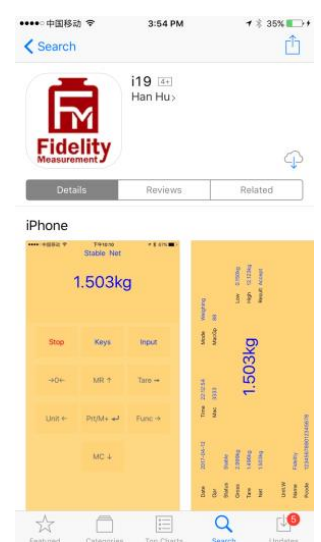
●●●●○ 中国移动 3:54 PM 35%

Search

FM
Fidelity
Measurement

i19 4+
Han Hu

Details Reviews Related

iPhone

Stable Net

1.503kg

Stop Keys Input

→0← MR ↑ Tare →

Unit ← Prt/M+ ↵ Func →

MC ↓

1.503kg

Mode Weighing
MaxQty 99
Low 0.100kg
High 15.123kg
Result Accept

Date 2017-04-12
Qty
Status Stable
Gross 1.503kg
Tare 1.000kg
Net 1.503kg
Time 22:02:54
Mac 3333

Unit W
Name Fidelity
Prode 1234567890123456

Featured Categories Top Charts Search Updates